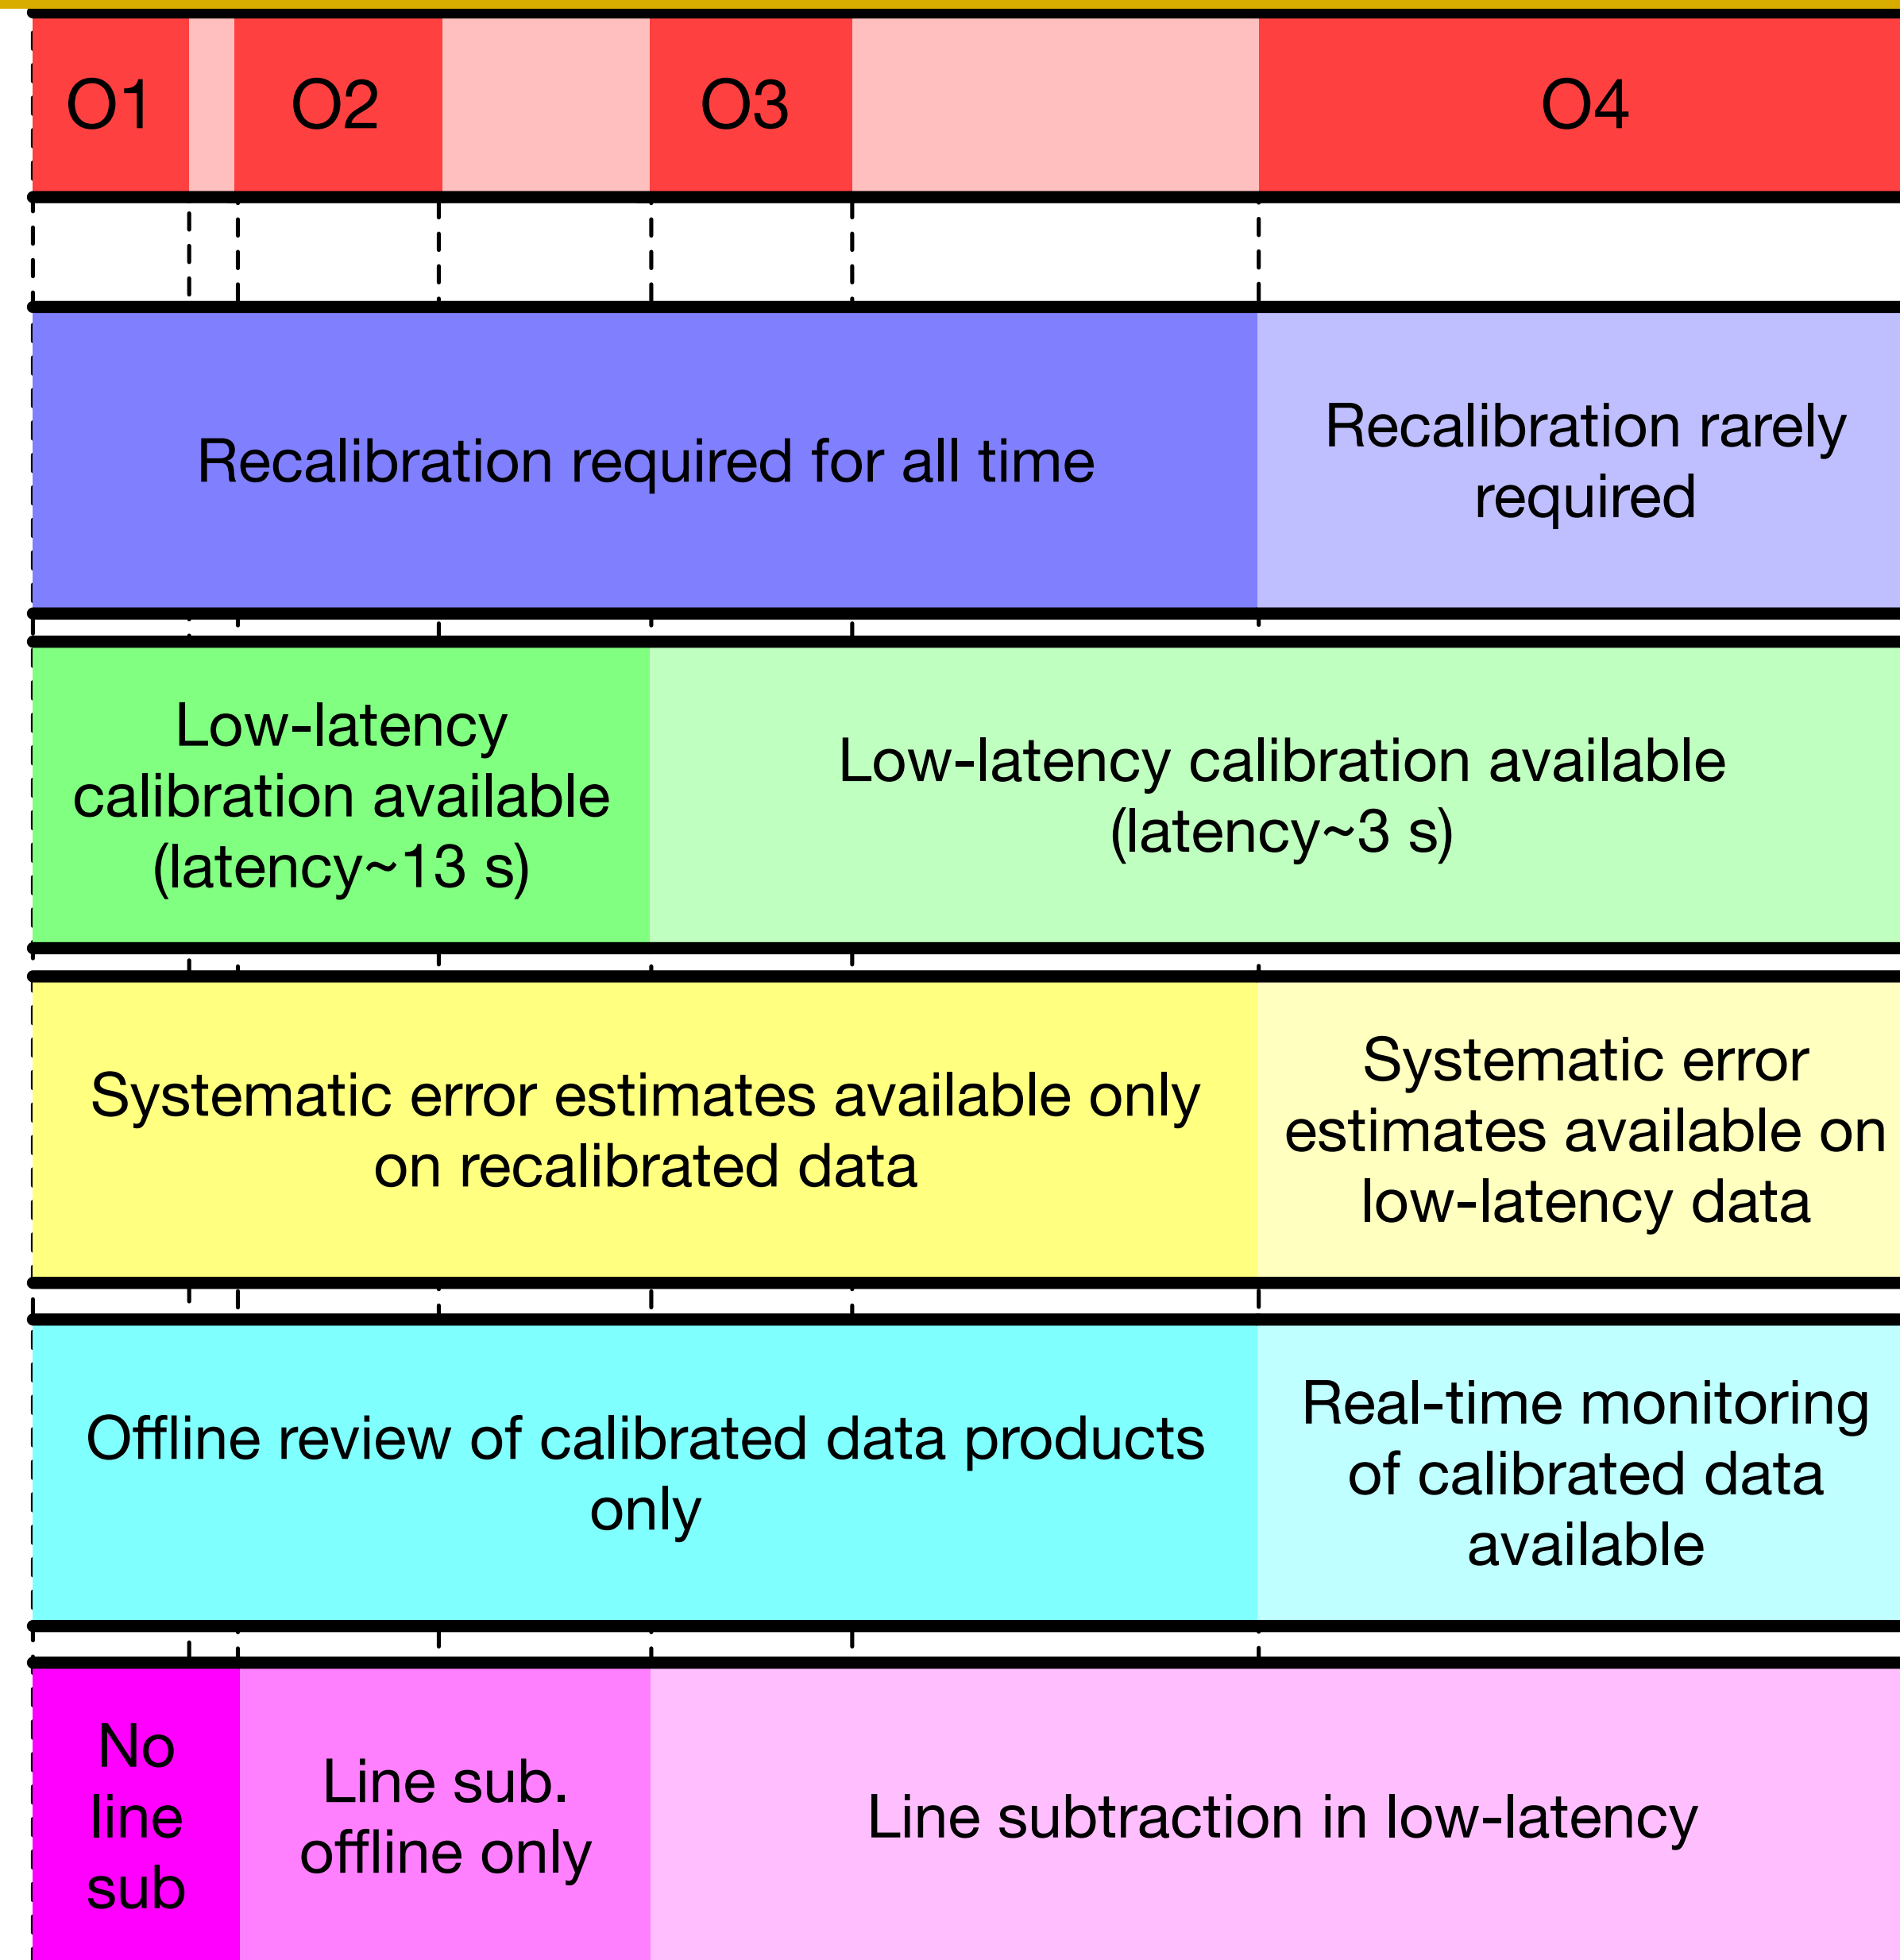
O1 O2 O3 O4

Recalibration required for all time

Recalibration rarely required

Low-latency calibration available (latency~13 s)

Low-latency calibration available (latency~3 s)

Systematic error estimates available only on recalibrated data

Systematic error estimates available on low-latency data

Offline review of calibrated data products only

Real-time monitoring of calibrated data available

No line sub

Line sub. offline only

Line subtraction in low-latency